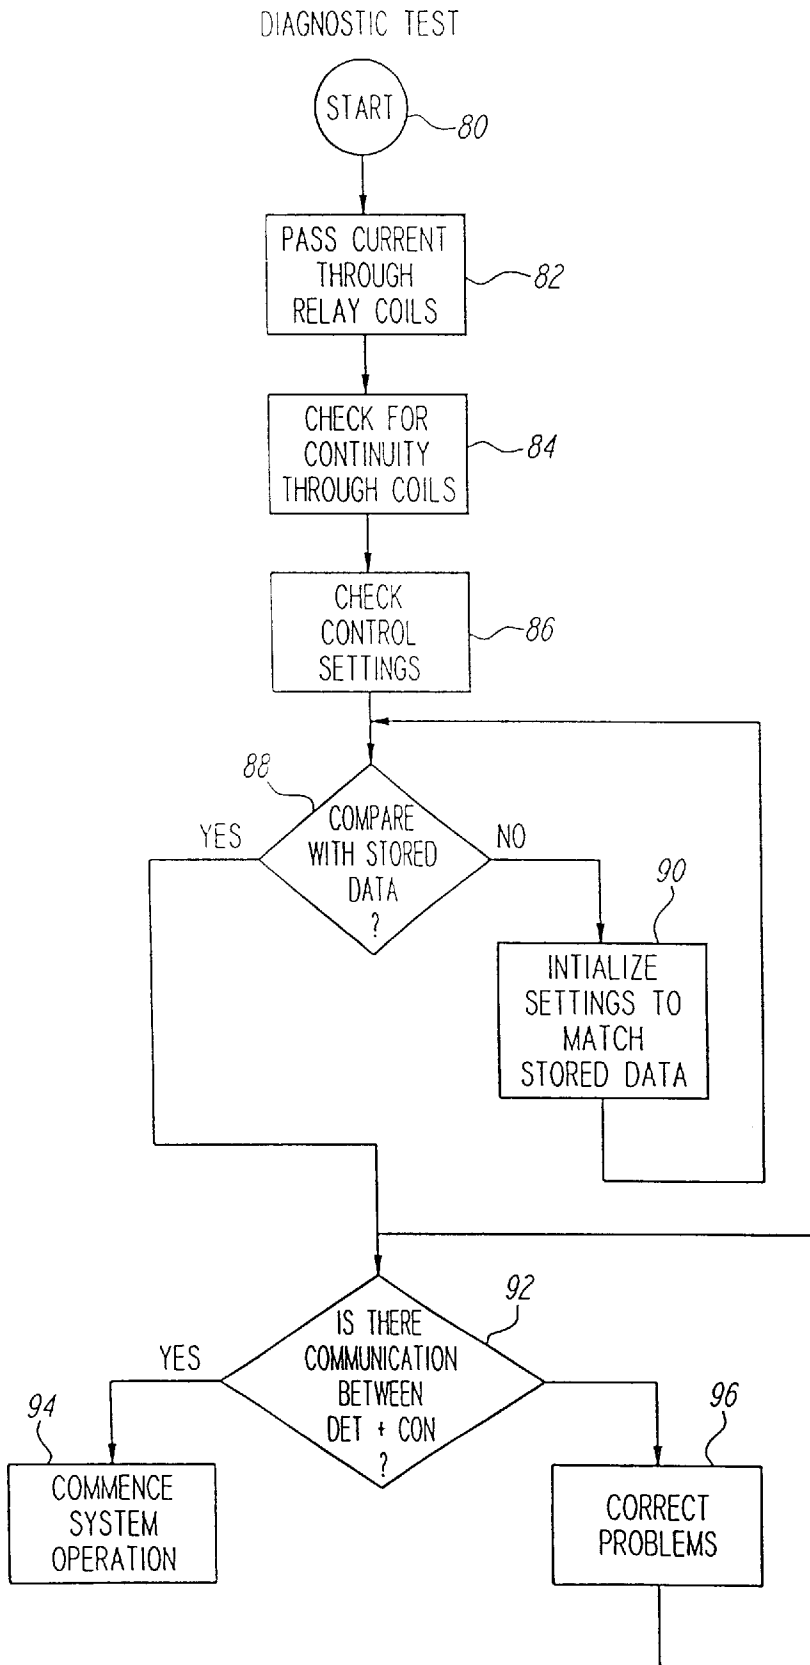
DIAGNOSTIC TEST

START

80

PASS CURRENT THROUGH RELAY COILS

82

CHECK FOR CONTINUITY THROUGH COILS

84

CHECK CONTROL SETTINGS

86

88

COMPARE WITH STORED DATA ?

YES

NO

90

INTIALIZE SETTINGS TO MATCH STORED DATA

92

IS THERE COMMUNICATION BETWEEN DET + CON ?

YES

94

COMMENCE SYSTEM OPERATION

96

CORRECT PROBLEMS